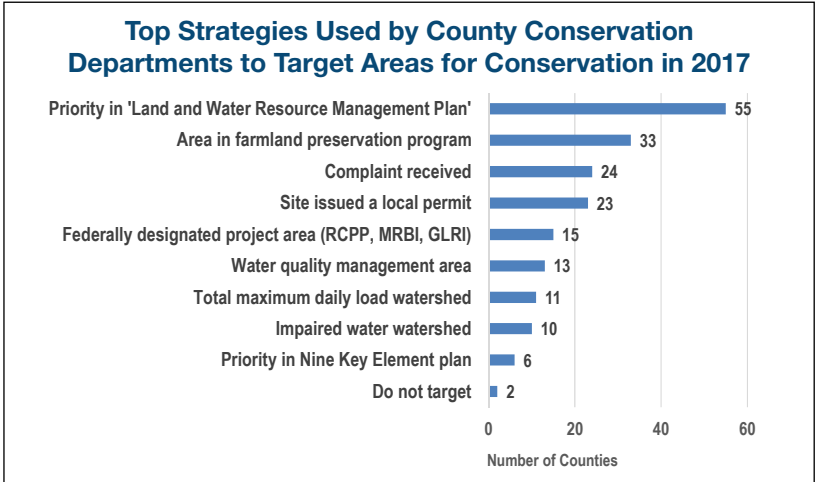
Top Strategies Used by County Conservation Departments to Target Areas for Conservation in 2017

| Strategy | Number of Counties |
|---|---|
| Priority in 'Land and Water Resource Management Plan' | 55 |
| Area in farmland preservation program | 33 |
| Complaint received | 24 |
| Site issued a local permit | 23 |
| Federally designated project area (RCPP, MRBI, GLRI) | 15 |
| Water quality management area | 13 |
| Total maximum daily load watershed | 11 |
| Impaired water watershed | 10 |
| Priority in Nine Key Element plan | 6 |
| Do not target | 2 |

0 20 40 60

Number of Counties